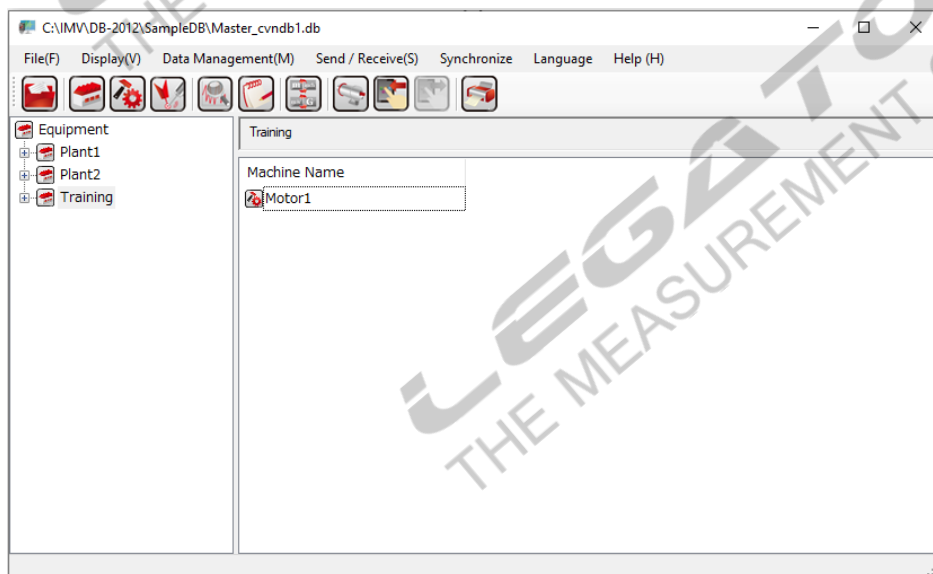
C:\IMV\DB-2012\SampleDB\Master_cvndb1.db

File(F) Display(V) Data Management(M) Send / Receive(S) Synchronize Language Help (H)

Equipment
Plant1
Plant2
Training

Training

Machine Name
Motor1

THE MEASUREMENT